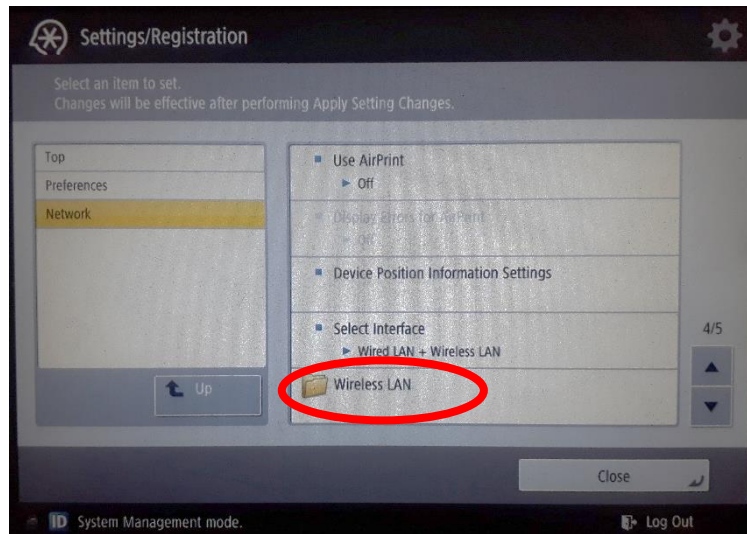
Settings/Registration

Select an item to set.
Changes will be effective after performing Apply Setting Changes.

Top
Preferences
Network

Up

Use AirPrint
► Off

Display Errors for AirPrint
► Off

Device Position Information Settings

Select Interface
► Wired LAN + Wireless LAN

Wireless LAN

4/5

Close

ID System Management mode.

Log Out